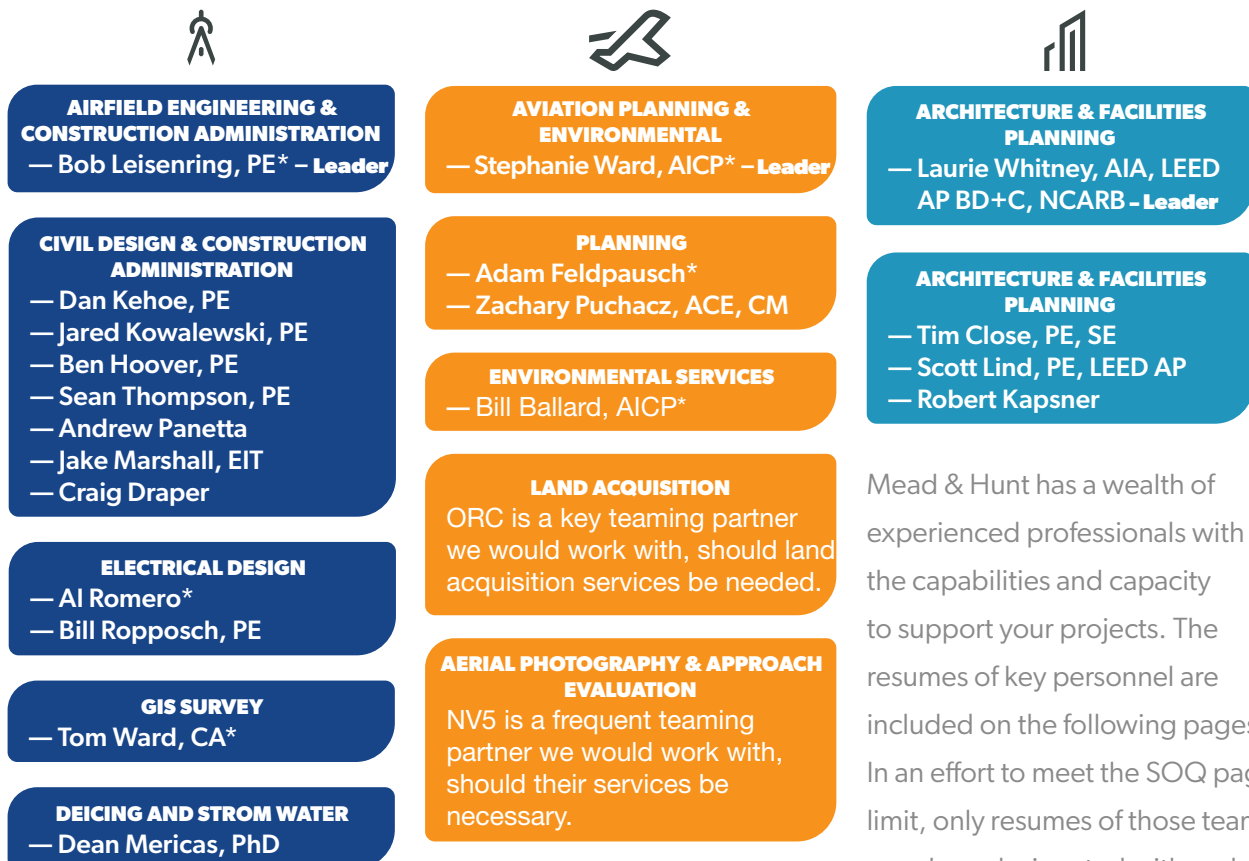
AIRFIELD ENGINEERING & CONSTRUCTION ADMINISTRATION
— Bob Leisenring, PE* – Leader

CIVIL DESIGN & CONSTRUCTION ADMINISTRATION
— Dan Kehoe, PE
— Jared Kowalewski, PE
— Ben Hoover, PE
— Sean Thompson, PE
— Andrew Panetta
— Jake Marshall, EIT
— Craig Draper

ELECTRICAL DESIGN
— Al Romero*
— Bill Ropposch, PE

GIS SURVEY
— Tom Ward, CA*

DEICING AND STROM WATER
— Dean Mericas, PhD

AVIATION PLANNING & ENVIRONMENTAL
— Stephanie Ward, AICP* – Leader

PLANNING
— Adam Feldpausch*
— Zachary Puchacz, ACE, CM

ENVIRONMENTAL SERVICES
— Bill Ballard, AICP*

LAND ACQUISITION
ORC is a key teaming partner we would work with, should land acquisition services be needed.

AERIAL PHOTOGRAPHY & APPROACH EVALUATION
NV5 is a frequent teaming partner we would work with, should their services be necessary.

ARCHITECTURE & FACILITIES PLANNING
— Laurie Whitney, AIA, LEED AP BD+C, NCARB – Leader

ARCHITECTURE & FACILITIES PLANNING
— Tim Close, PE, SE
— Scott Lind, PE, LEED AP
— Robert Kapsner

Mead & Hunt has a wealth of experienced professionals with the capabilities and capacity to support your projects. The resumes of key personnel are included on the following pages In an effort to meet the SOQ pag limit, only resumes of those tean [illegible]